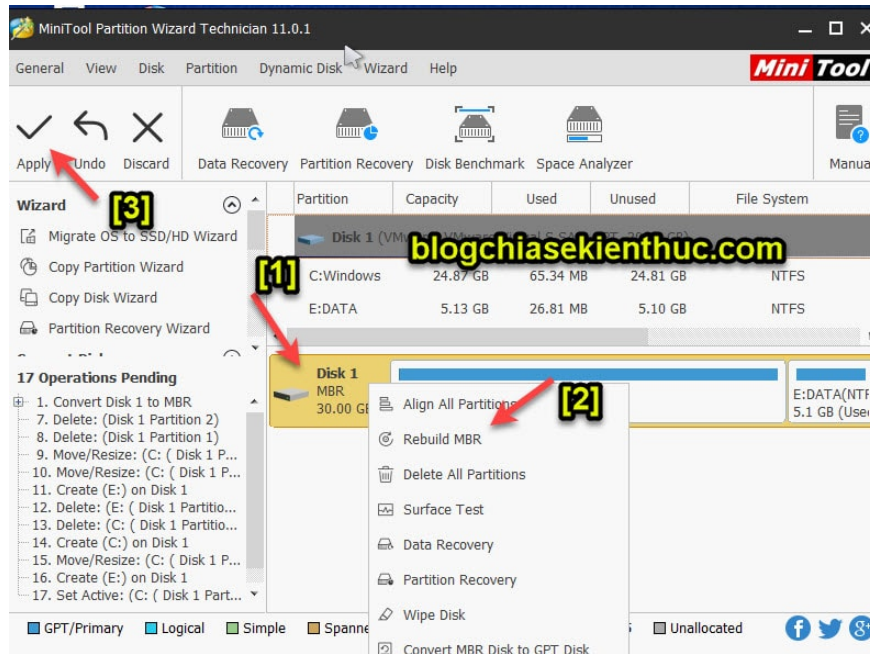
MiniTool Partition Wizard Technician 11.0.1

General View Disk Partition Dynamic Disk Wizard Help

Mini Tool

Apply Undo Discard Data Recovery Partition Recovery Disk Benchmark Space Analyzer Manua

Wizard

[3]

Migrate OS to SSD/HD Wizard

Copy Partition Wizard

Copy Disk Wizard

Partition Recovery Wizard

17 Operations Pending

1. Convert Disk 1 to MBR
7. Delete: (Disk 1 Partition 2)
8. Delete: (Disk 1 Partition 1)
9. Move/Resize: (C: ( Disk 1 P...
10. Move/Resize: (C: ( Disk 1 P...
11. Create (E:) on Disk 1
12. Delete: (E: ( Disk 1 Partitio...
13. Delete: (C: ( Disk 1 Partitio...
14. Create (C:) on Disk 1
15. Move/Resize: (C: ( Disk 1 P...
16. Create (E:) on Disk 1
17. Set Active: (C: ( Disk 1 Part...

| Partition | Capacity | Used | Unused | File System |
|---|---|---|---|---|
| Disk 1 (VM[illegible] | | | | |
| C:Windows | 24.87 GB | 65.34 MB | 24.81 GB | NTFS |
| E:DATA | 5.13 GB | 26.81 MB | 5.10 GB | NTFS |

blogchiasekienthuc.com

[1]

Disk 1
MBR
30.00 GB

E:DATA(NTF
5.1 GB (Use

[2]

Align All Partitions
Rebuild MBR
Delete All Partitions
Surface Test
Data Recovery
Partition Recovery
Wipe Disk
Convert MBR Disk to GPT Disk

GPT/Primary Logical Simple Spanne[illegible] Unallocated